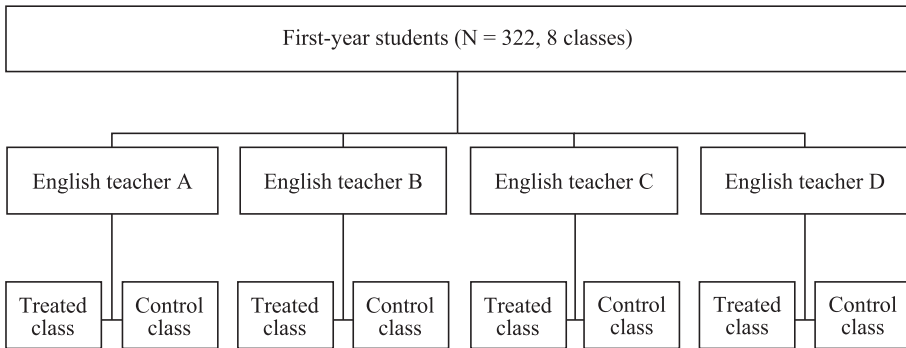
First-year students (N = 322, 8 classes)

English teacher A

English teacher B

English teacher C

English teacher D

Treated class

Control class

Treated class

Control class

Treated class

Control class

Treated class

Control class